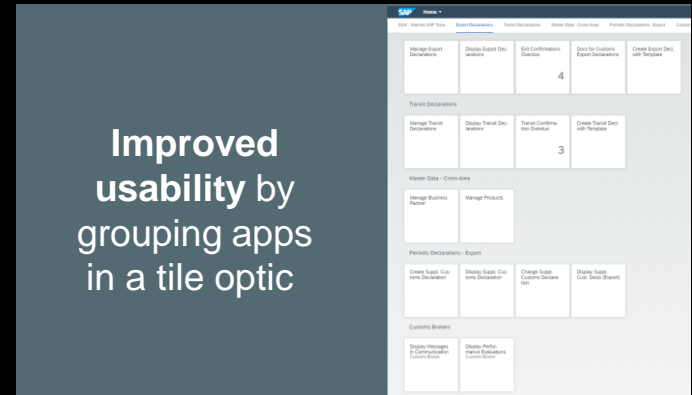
**Improved usability** by grouping apps in a tile optic

SAP Home

GUI - Intense SAP Tools Export Declarations Transit Declarations Master Data - Cross-Area Periodic Declarations - Export Custo

Manage Export Declarations

Display Export Declarations

Exit Confirmations Overview

4

Docs for Customs Export Declarations

Create Export Decl. with Template

Transit Declarations

Manage Transit Declarations

Display Transit Declarations

Transit Confirmation Overview

3

Create Transit Decl. with Template

Master Data - Cross-Area

Manage Business Partner

Manage Products

Periodic Declarations - Export

Create Suppl. Customs Declaration

Display Suppl. Customs Declaration

Change Suppl. Customs Declaration

Display Suppl. Cust. Decls (Export)

Customs Brokers

Display Messages in Communication
Customs Broker

Display Performance Evaluations
Customs Broker